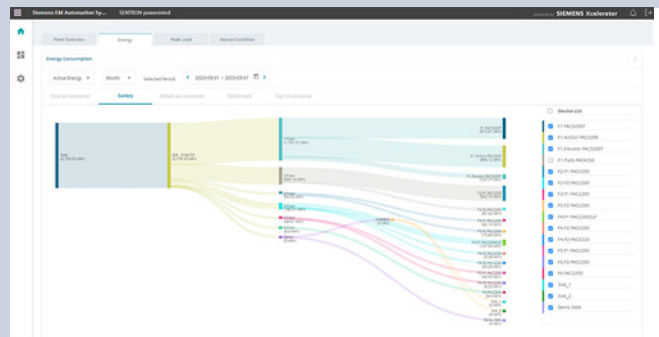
Siemens EM Automation Sy... SENTRON powermind

powered by SIEMENS Xcelerator

Fleet Overview Energy Peak Load Device Condition

Energy Consumption

Active Energy Month Selected Period 2023-05-01 ~ 2023-05-31

Total per consumer Sankey Details per consumer Benchmark Top 10 consumer

Device List

P1 PAC2200T

P1.Air-Con PAC2200

P1.Elevator PAC2200

P1.Prefix PAC4200

P2.P1 PAC2200

P2.P2 PAC2200

P3.P1 PAC2200

P3.P2 PAC2200

P4.P1 PAC2200/LP

P4.P2 PAC2200

P5.P1 PAC2200

P5.P2 PAC2200

P6.P2 PAC2200

P6 PAC2200

Sub_1

Sub_2

Demo SWA

Total

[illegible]